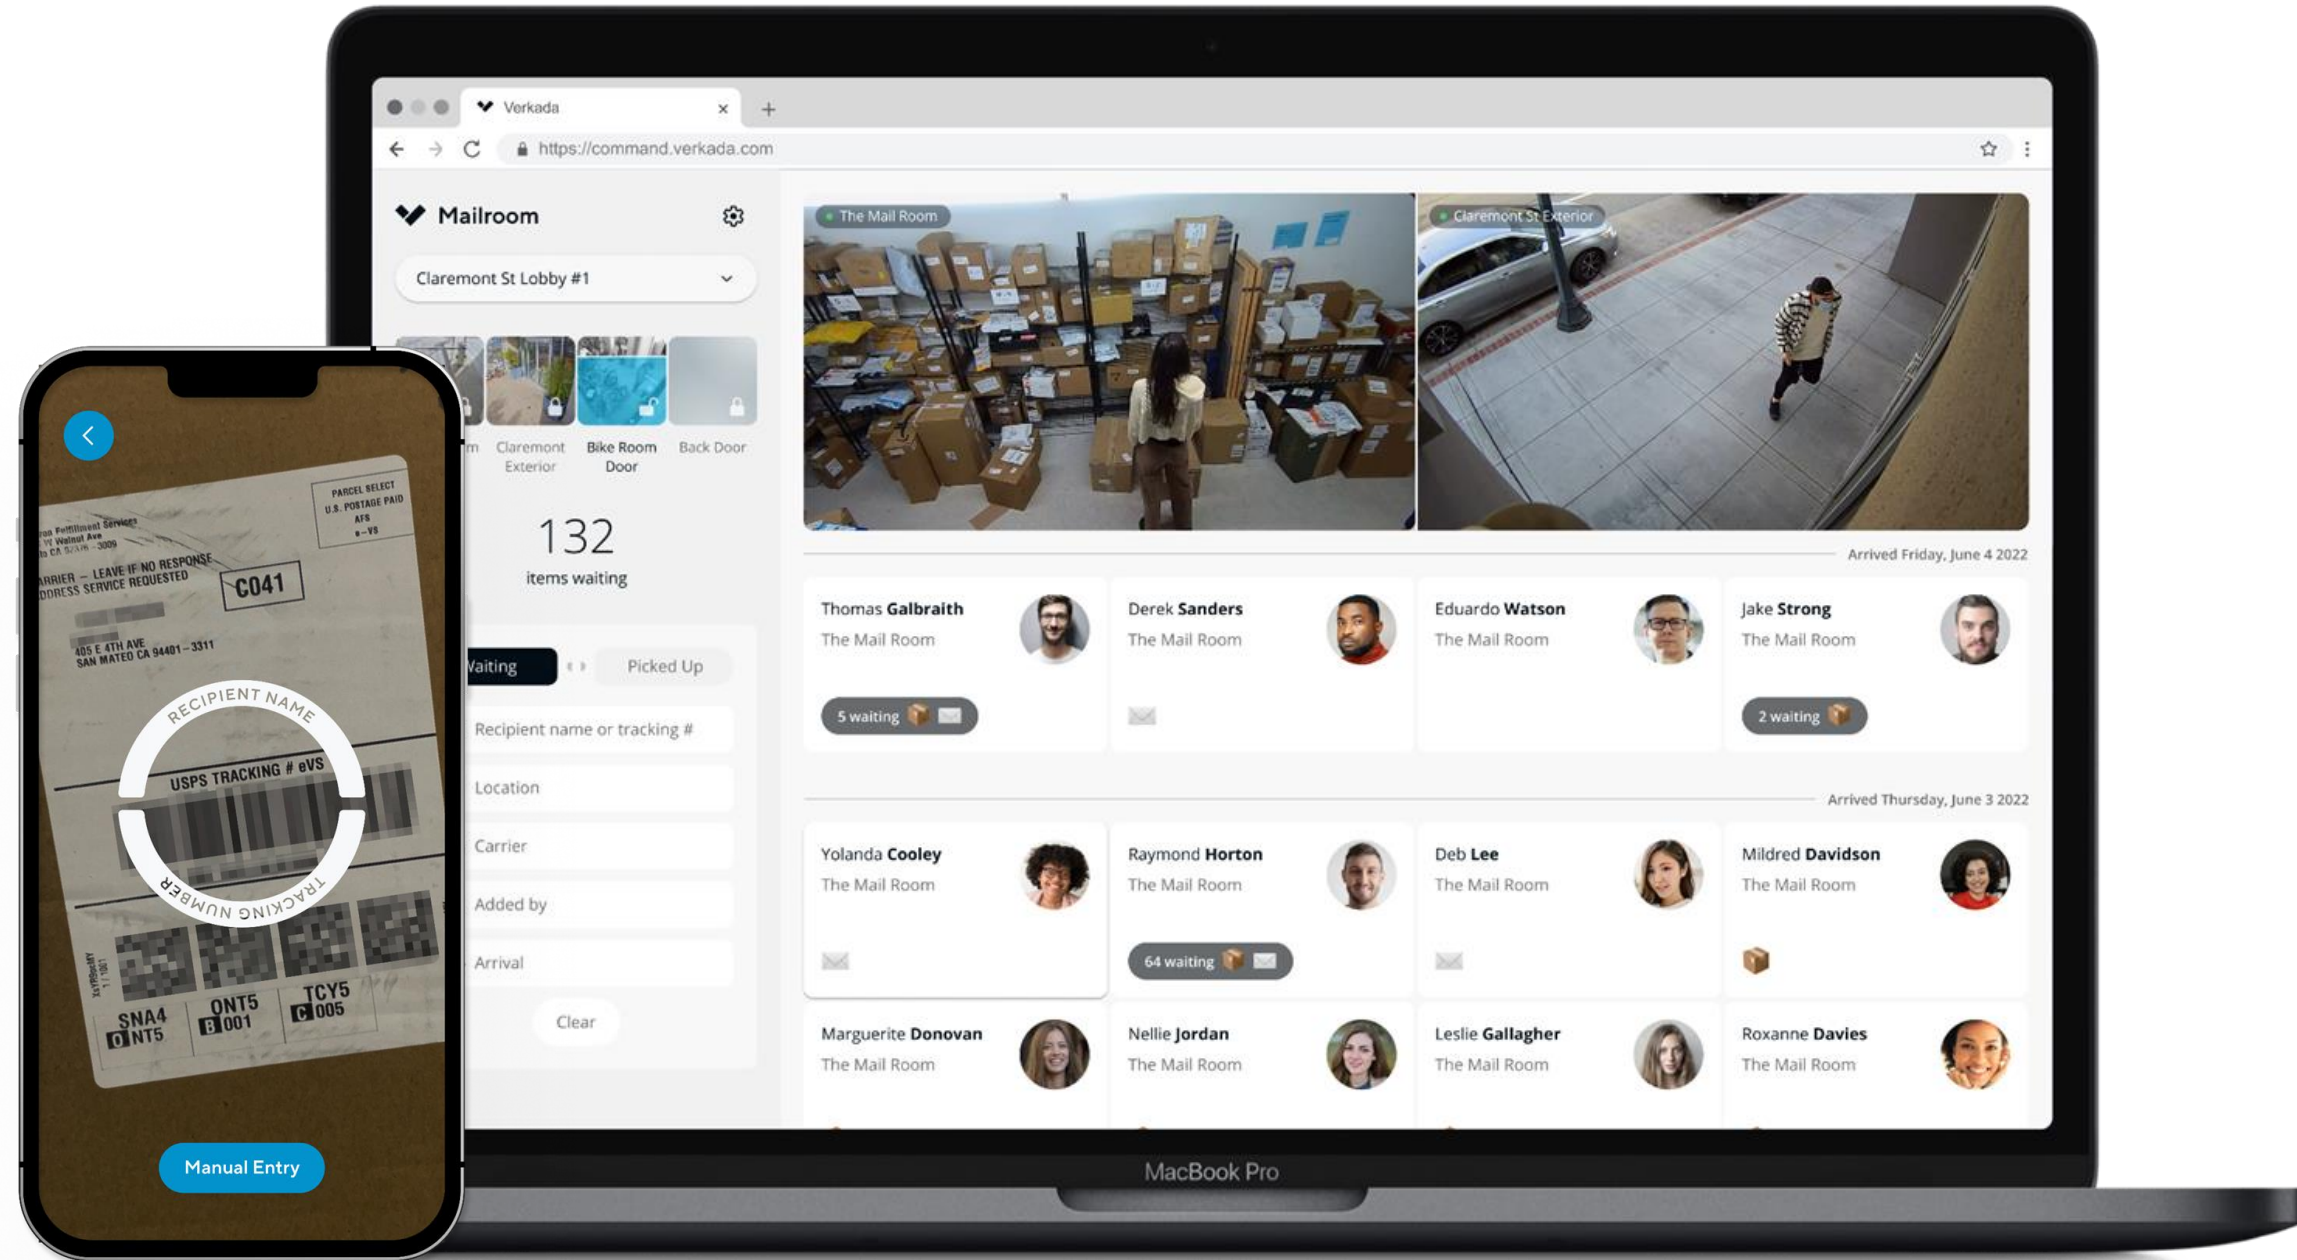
Verkada

https://command.verkada.com

Mailroom

Claremont St Lobby #1

m Claremont Exterior Bike Room Door Back Door

132
items waiting

Waiting Picked Up

Recipient name or tracking #

Location

Carrier

Added by

Arrival

Clear

The Mail Room

Claremont St Exterior

Arrived Friday, June 4 2022

Thomas Galbraith
The Mail Room
5 waiting

Derek Sanders
The Mail Room

Eduardo Watson
The Mail Room

Jake Strong
The Mail Room
2 waiting

Arrived Thursday, June 3 2022

Yolanda Cooley
The Mail Room

Raymond Horton
The Mail Room
64 waiting

Deb Lee
The Mail Room

Mildred Davidson
The Mail Room

Marguerite Donovan
The Mail Room

Nellie Jordan
The Mail Room

Leslie Gallagher
The Mail Room

Roxanne Davies
The Mail Room

MacBook Pro

PARCEL SELECT
U.S. POSTAGE PAID
AFS
e-VS

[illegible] Fulfillment Services
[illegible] Walnut Ave
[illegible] CA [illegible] - 3009

CARRIER – LEAVE IF NO RESPONSE
ADDRESS SERVICE REQUESTED

C041

405 E 4TH AVE
SAN MATEO CA 94401 – 3311

RECIPIENT NAME

USPS TRACKING # eVS

TRACKING NUMBER

SNA4
D NT5

ONT5
B 001

TCY5
C 005

Manual Entry